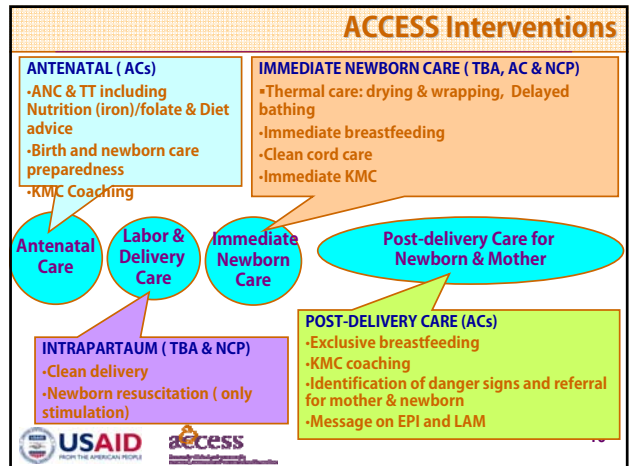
ACCESS Interventions

ANTENATAL ( ACs)
•ANC & TT including Nutrition (iron)/folate & Diet advice
•Birth and newborn care preparedness
•KMC Coaching

IMMEDIATE NEWBORN CARE ( TBA, AC & NCP)
▪Thermal care: drying & wrapping, Delayed bathing
•Immediate breastfeeding
•Clean cord care
•Immediate KMC

Antenatal Care

Labor & Delivery Care

Immediate Newborn Care

Post-delivery Care for Newborn & Mother

INTRAPARTAUM ( TBA & NCP)
•Clean delivery
•Newborn resuscitation ( only stimulation)

POST-DELIVERY CARE (ACs)
•Exclusive breastfeeding
•KMC coaching
•Identification of danger signs and referral for mother & newborn
•Message on EPI and LAM

USAID
FROM THE AMERICAN PEOPLE

access
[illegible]

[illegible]